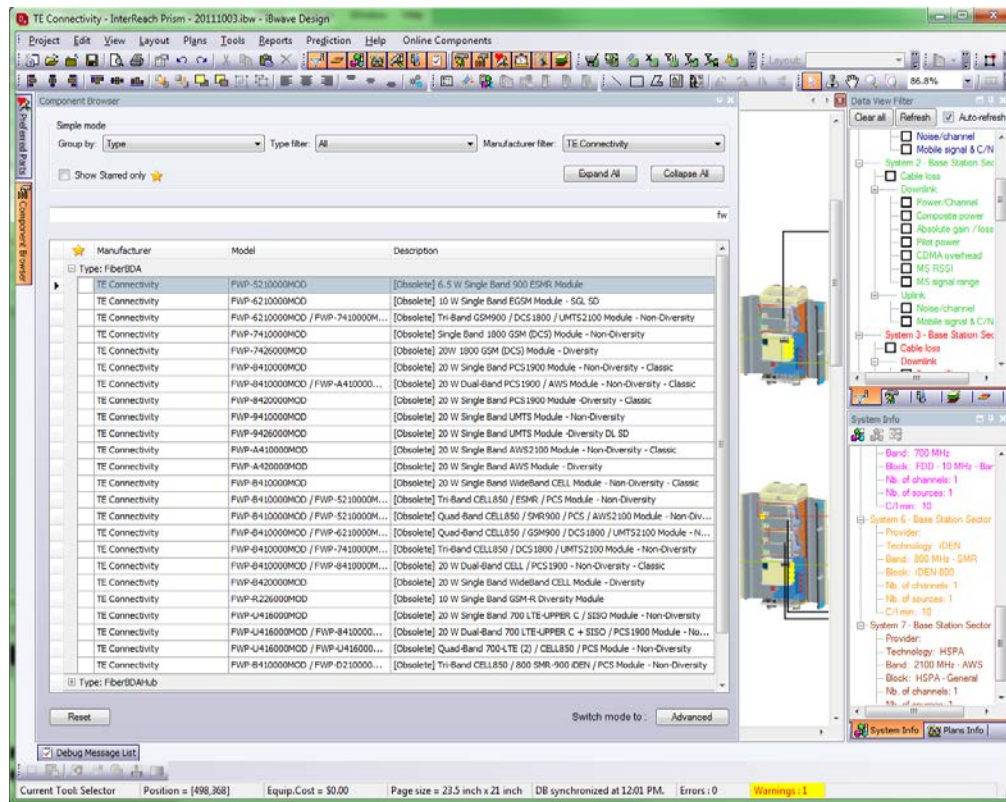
TE Connectivity - InterReach Prism - 20111003.ibw - iBwave Design

Project Edit View Layout Plans Tools Reports Prediction Help Online Components

86.8%

Preferred Parts
Component Browser

Component Browser

Simple mode

Group by: Type
Type filter: All
Manufacturer filter: TE Connectivity

Show Starred only

Expand All
Collapse All

fw

| | Manufacturer | Model | Description |
|---|---|---|---|
| Type: FiberBDA | | | |
| | TE Connectivity | FWP-5210000MOD | [Obsolete] 6.5 W Single Band 900 ESMR Module |
| | TE Connectivity | FWP-6210000MOD | [Obsolete] 10 W Single Band EGSM Module - SGL SD |
| | TE Connectivity | FWP-6210000MOD / FWP-7410000M... | [Obsolete] Tri-Band GSM900 / DCS1800 / UMTS2100 Module - Non-Diversity |
| | TE Connectivity | FWP-7410000MOD | [Obsolete] Single Band 1800 GSM (DCS) Module - Non-Diversity |
| | TE Connectivity | FWP-7426000MOD | [Obsolete] 20W 1800 GSM (DCS) Module - Diversity |
| | TE Connectivity | FWP-8410000MOD | [Obsolete] 20 W Single Band PCS1900 Module - Non-Diversity - Classic |
| | TE Connectivity | FWP-8410000MOD / FWP-A410000... | [Obsolete] 20 W Dual-Band PCS1900 / AWS Module - Non-Diversity - Classic |
| | TE Connectivity | FWP-8420000MOD | [Obsolete] 20 W Single Band PCS1900 Module -Diversity - Classic |
| | TE Connectivity | FWP-9410000MOD | [Obsolete] 20 W Single Band UMTS Module - Non-Diversity |
| | TE Connectivity | FWP-9426000MOD | [Obsolete] 20 W Single Band UMTS Module -Diversity DL SD |
| | TE Connectivity | FWP-A410000MOD | [Obsolete] 20 W Single Band AWS2100 Module - Non-Diversity - Classic |
| | TE Connectivity | FWP-A420000MOD | [Obsolete] 20 W Single Band AWS Module - Diversity |
| | TE Connectivity | FWP-B410000MOD | [Obsolete] 20 W Single Band WideBand CELL Module - Non-Diversity - Classic |
| | TE Connectivity | FWP-B410000MOD / FWP-5210000M... | [Obsolete] Tri-Band CELL850 / ESMR / PCS Module - Non-Diversity |
| | TE Connectivity | FWP-B410000MOD / FWP-5210000M... | [Obsolete] Quad-Band CELL850 / SMR900 / PCS / AWS2100 Module - Non-Div... |
| | TE Connectivity | FWP-B410000MOD / FWP-6210000M... | [Obsolete] Quad-Band CELL850 / GSM900 / DCS1800 / UMTS2100 Module - N... |
| | TE Connectivity | FWP-B410000MOD / FWP-7410000M... | [Obsolete] Tri-Band CELL850 / DCS1800 / UMTS2100 Module - Non-Diversity |
| | TE Connectivity | FWP-B410000MOD / FWP-8410000M... | [Obsolete] 20 W Dual-Band CELL / PCS1900 - Non-Diversity - Classic |
| | TE Connectivity | FWP-B420000MOD | [Obsolete] 20 W Single Band WideBand CELL Module - Diversity |
| | TE Connectivity | FWP-R226000MOD | [Obsolete] 10 W Single Band GSM-R Diversity Module |
| | TE Connectivity | FWP-U416000MOD | [Obsolete] 20 W Single Band 700 LTE-UPPER C / SISO Module - Non-Diversity |
| | TE Connectivity | FWP-U416000MOD / FWP-8410000... | [Obsolete] 20 W Dual-Band 700 LTE-UPPER C + SISO / PCS1900 Module - No... |
| | TE Connectivity | FWP-U416000MOD / FWP-U416000... | [Obsolete] Quad-Band 700-LTE (2) / CELL850 / PCS Module - Non-Diversity |
| | TE Connectivity | FWP-B410000MOD / FWP-D210000... | [Obsolete] Tri-Band CELL850 / 800 SMR-900 iDEN / PCS Module - Non-Diversity |
| Type: FiberBDAHub | | | |

Reset
Switch mode to: Advanced

Data View Filter
Clear all Refresh Auto-refresh
Noise/channel
Mobile signal & C/N
System 2 - Base Station Sec
Cable loss
Downlink
Power/Channel
Composite power
Absolute gain / loss
Pilot power
CDMA overhead
MS RSSI
MS signal range
Uplink
Noise/channel
Mobile signal & C/N
System 3 - Base Station Sec
Cable loss
Downlink

System Info
Band: 700 MHz
Block: FDD - 10 MHz - Bar
Nb. of channels: 1
Nb. of sources: 1
C/I min: 10
System 6 - Base Station Sector
Provider:
Technology: iDEN
Band: 800 MHz - SMR
Block: iDEN-800
Nb. of channels: 1
Nb. of sources: 1
C/I min: 10
System 7 - Base Station Sector
Provider:
Technology: HSPA
Band: 2100 MHz - AWS
Block: HSPA - General
Nb. of channels: 1

System Info
Plans Info

Debug Message List

Current Tool: Selector
Position = [498,368]
Equip.Cost = $0.00
Page size = 23.5 inch x 21 inch
DB synchronized at 12:01 PM.
Errors : 0
Warnings : 1